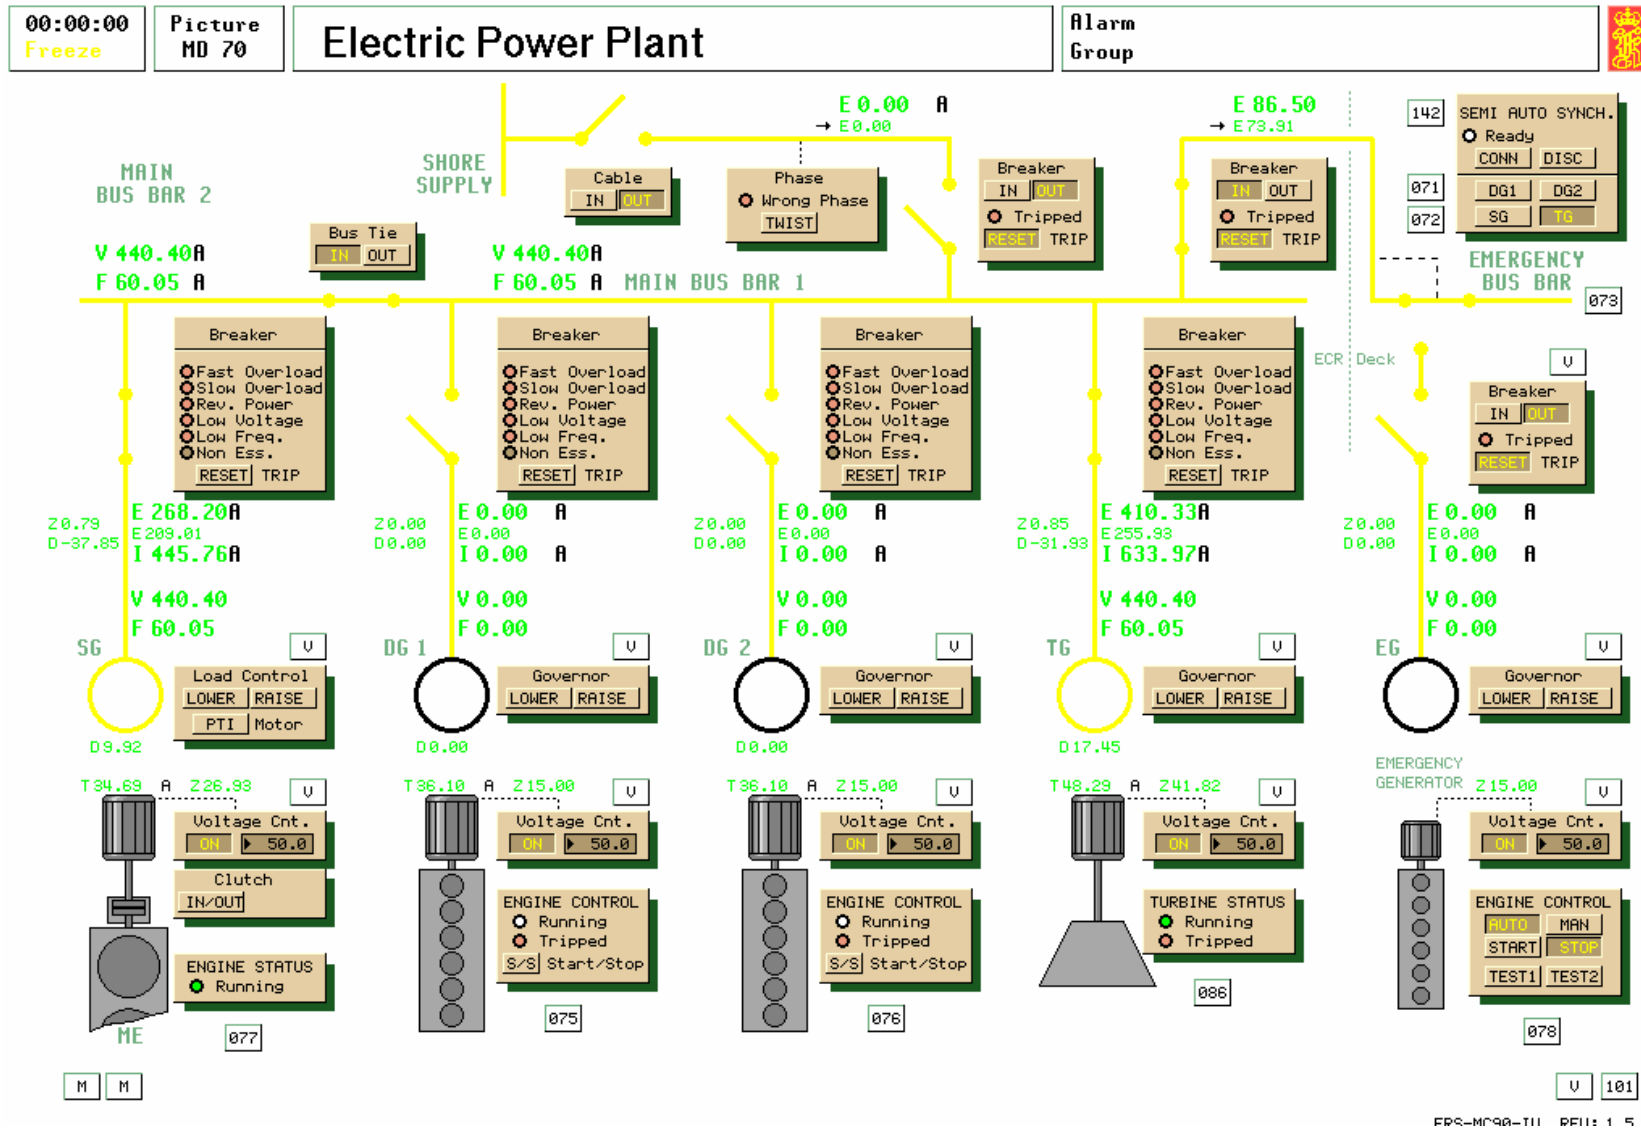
00:00:00
Freeze

Picture
MD 70

Electric Power Plant

Alarm
Group

MAIN BUS BAR 2

SHORE SUPPLY

Cable
IN OUT

Phase
Wrong Phase
TWIST

E 0.00 A
→ E 0.00

Breaker
IN OUT
Tripped
RESET TRIP

E 86.50
→ E 73.91

Breaker
IN OUT
Tripped
RESET TRIP

142
SEMI AUTO SYNCH.
Ready
CONN DISC

071
072
DG1 DG2
SG TG

EMERGENCY BUS BAR
073

Bus Tie
IN OUT

V 440.40A
F 60.05 A

V 440.40A
F 60.05 A MAIN BUS BAR 1

Breaker
Fast Overload
Slow Overload
Rev. Power
Low Voltage
Low Freq.
Non Ess.
RESET TRIP

Breaker
Fast Overload
Slow Overload
Rev. Power
Low Voltage
Low Freq.
Non Ess.
RESET TRIP

Breaker
Fast Overload
Slow Overload
Rev. Power
Low Voltage
Low Freq.
Non Ess.
RESET TRIP

Breaker
Fast Overload
Slow Overload
Rev. Power
Low Voltage
Low Freq.
Non Ess.
RESET TRIP

ECR Deck

V
Breaker
IN OUT
Tripped
RESET TRIP

Z 0.79
D -37.85
E 268.20A
E 209.01
I 445.76A
V 440.40
F 60.05

Z 0.00
D 0.00
E 0.00 A
E 0.00
I 0.00 A
V 0.00
F 0.00

Z 0.00
D 0.00
E 0.00 A
E 0.00
I 0.00 A
V 0.00
F 0.00

Z 0.85
D -31.93
E 410.33A
E 255.93
I 633.97A
V 440.40
F 60.05

Z 0.00
D 0.00
E 0.00 A
E 0.00
I 0.00 A
V 0.00
F 0.00

SG
V
Load Control
LOWER RAISE
PTI Motor
D 9.92

DG 1
V
Governor
LOWER RAISE
D 0.00

DG 2
V
Governor
LOWER RAISE
D 0.00

TG
V
Governor
LOWER RAISE
D 17.45

EG
V
Governor
LOWER RAISE

T 34.69 A Z 26.93
V
Voltage Cnt.
ON 50.0
Clutch
IN/OUT
ENGINE STATUS
Running
ME
077

T 36.10 A Z 15.00
V
Voltage Cnt.
ON 50.0
ENGINE CONTROL
Running
Tripped
S/S Start/Stop
075

T 36.10 A Z 15.00
V
Voltage Cnt.
ON 50.0
ENGINE CONTROL
Running
Tripped
S/S Start/Stop
076

T 48.29 A Z 41.82
V
Voltage Cnt.
ON 50.0
TURBINE STATUS
Running
Tripped
086

EMERGENCY GENERATOR Z 15.00
V
Voltage Cnt.
ON 50.0
ENGINE CONTROL
AUTO MAN
START STOP
TEST1 TEST2
078

M M

V 101

ERS-MC90-II REV: 1.5